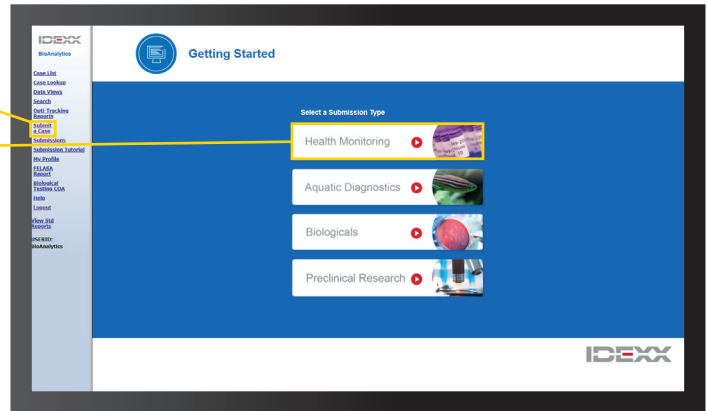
IDEXX
BioAnalytics

Case List
Case Lookup
Data Views
Search
Opti-Tracking Reports
Submit a Case
Submissions
Submission Tutorial
My Profile
FELASA Report
Biological Testing COA
Help
Logout

View Old Reports

USER ID:
BioAnalytics

Getting Started

Select a Submission Type

Health Monitoring

Aquatic Diagnostics

Biologicals

Preclinical Research

IDEXX